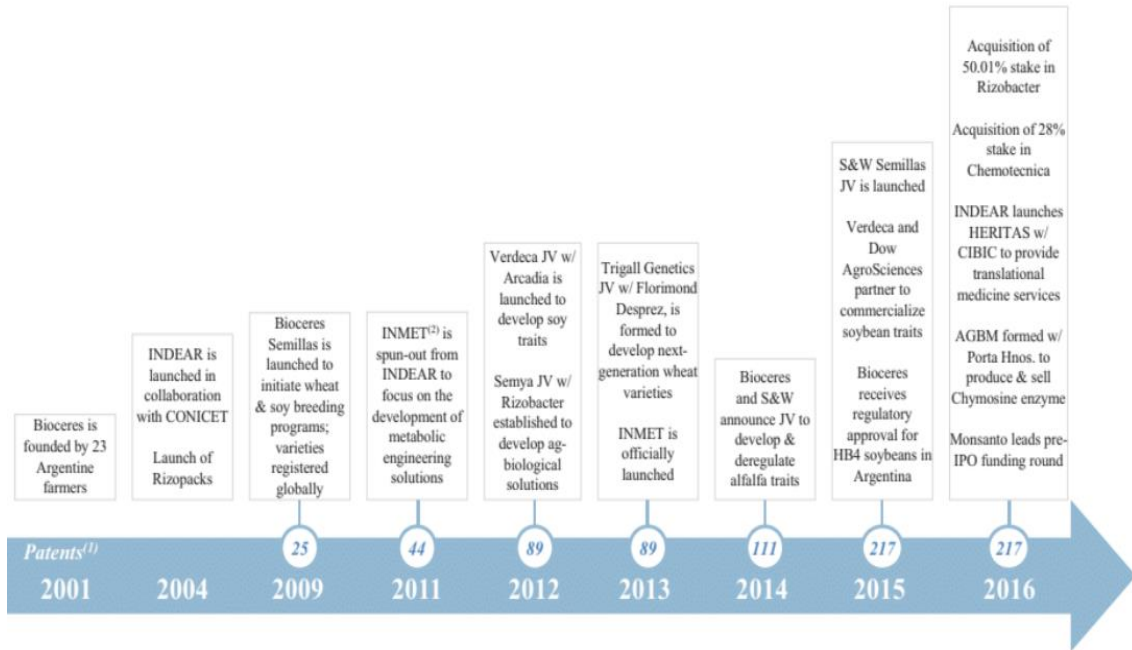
Bioceres is founded by 23 Argentine farmers

INDEAR is launched in collaboration with CONICET

Launch of Rizopacks

Bioceres Semillas is launched to initiate wheat & soy breeding programs; varieties registered globally

INMET$^{(2)}$ is spun-out from INDEAR to focus on the development of metabolic engineering solutions

Verdeca JV w/ Arcadia is launched to develop soy traits

Semya JV w/ Rizobacter established to develop ag-biological solutions

Trigall Genetics JV w/ Florimond Desprez, is formed to develop next-generation wheat varieties

INMET is officially launched

Bioceres and S&W announce JV to develop & deregulate alfalfa traits

S&W Semillas JV is launched

Verdeca and Dow AgroSciences partner to commercialize soybean traits

Bioceres receives regulatory approval for HB4 soybeans in Argentina

Acquisition of 50.01% stake in Rizobacter

Acquisition of 28% stake in Chemotecnica

INDEAR launches HERITAS w/ CIBIC to provide translational medicine services

AGBM formed w/ Porta Hnos. to produce & sell Chymosine enzyme

Monsanto leads pre-IPO funding round

Patents$^{(1)}$

25 44 89 89 111 217 217

2001 2004 2009 2011 2012 2013 2014 2015 2016